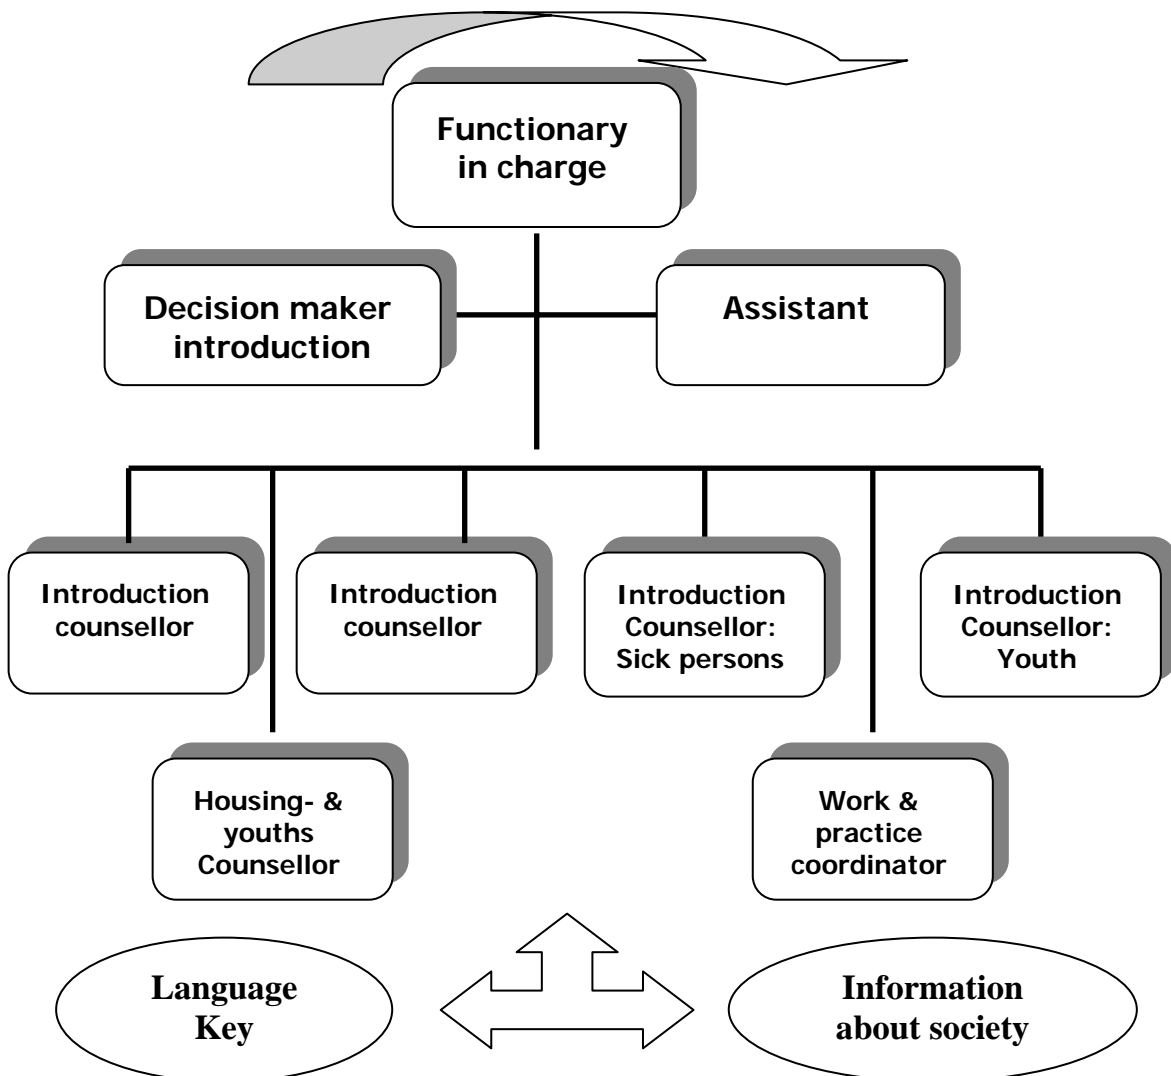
Functionary in charge

Decision maker introduction

Assistant

Introduction counsellor

Introduction counsellor

Introduction Counsellor: Sick persons

Introduction Counsellor: Youth

Housing- & youths Counsellor

Work & practice coordinator

Language Key

Information about society